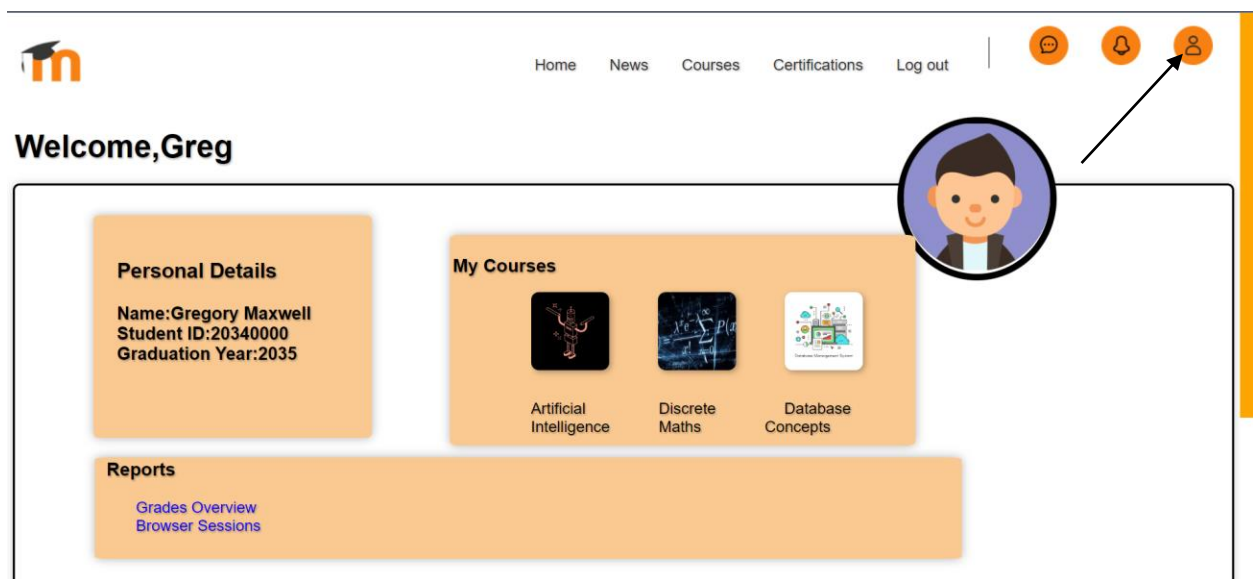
Home News Courses Certifications Log out

Welcome,Greg

Personal Details

Name:Gregory Maxwell
Student ID:20340000
Graduation Year:2035

My Courses

Artificial Intelligence

Discrete Maths

Database Concepts

Reports

Grades Overview
Browser Sessions